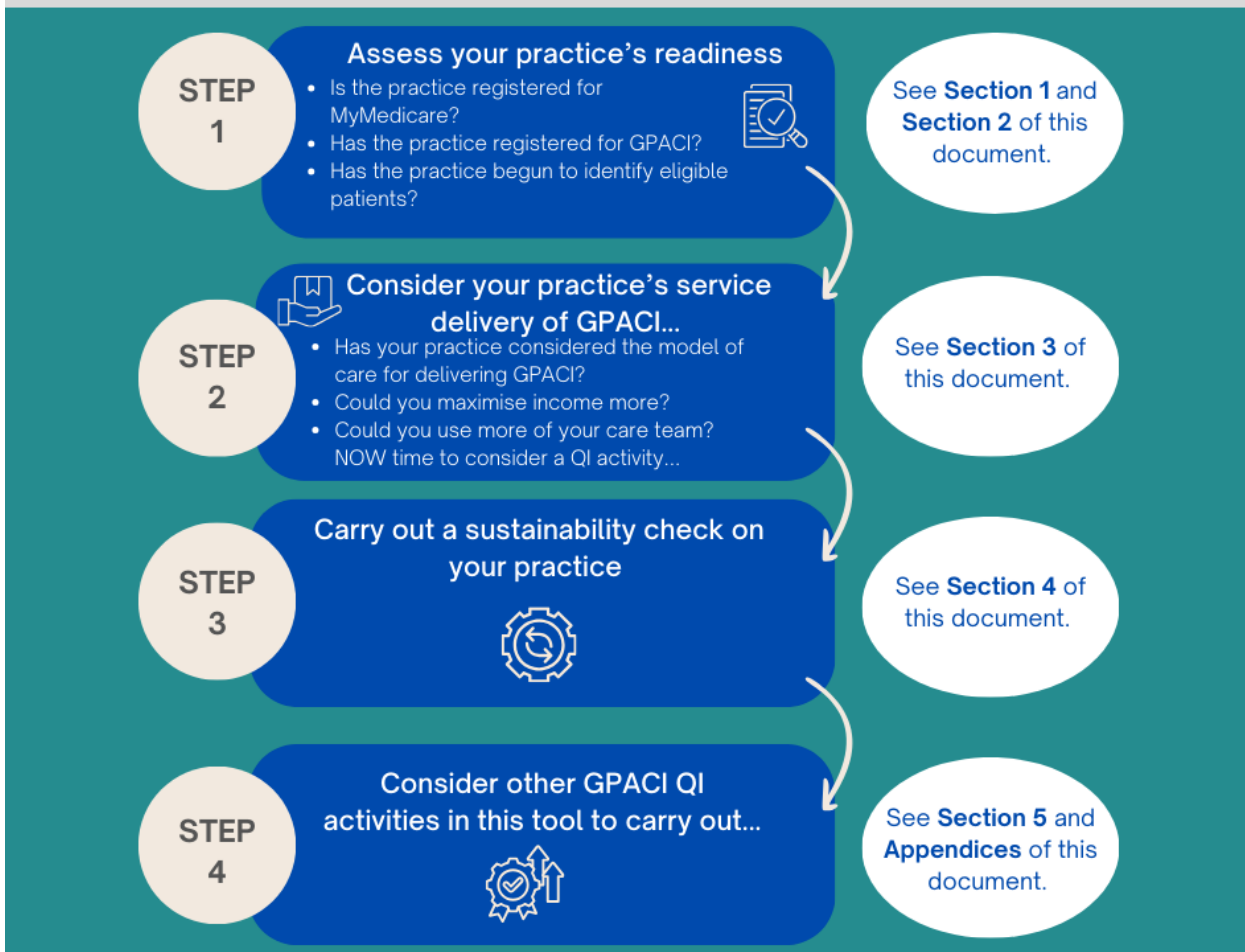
STEP 1

Assess your practice's readiness

- Is the practice registered for MyMedicare?
- Has the practice registered for GPACI?
- Has the practice begun to identify eligible patients?

See **Section 1** and **Section 2** of this document.

STEP 2

Consider your practice's service delivery of GPACI...

- Has your practice considered the model of care for delivering GPACI?
- Could you maximise income more?
- Could you use more of your care team?

NOW time to consider a QI activity...

See **Section 3** of this document.

STEP 3

Carry out a sustainability check on your practice

See **Section 4** of this document.

STEP 4

Consider other GPACI QI activities in this tool to carry out...

See **Section 5** and **Appendices** of this document.